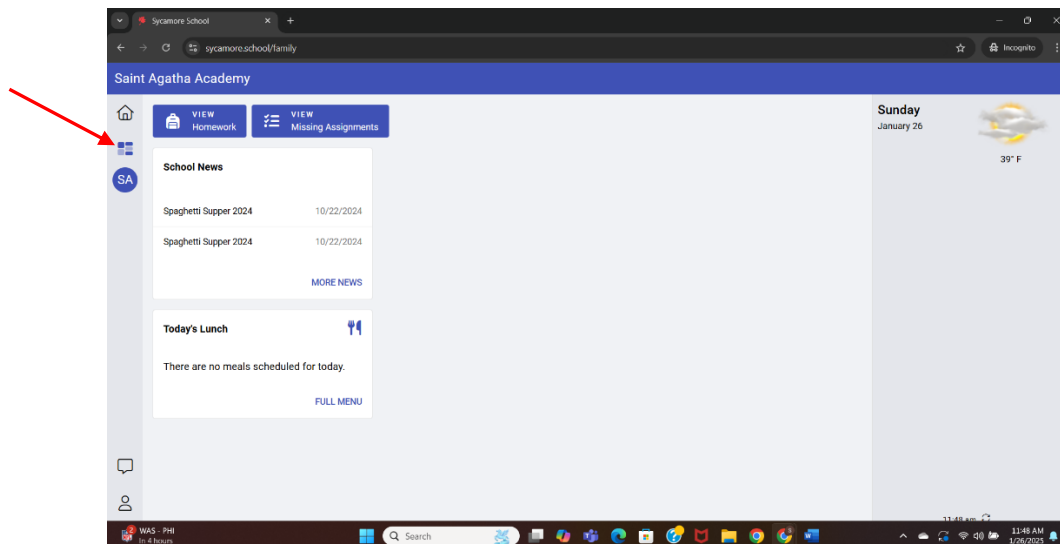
Sycamore School
sycamore.school/family
Incognito

Saint Agatha Academy

SA

VIEW
Homework

VIEW
Missing Assignments

School News

Spaghetti Supper 2024 10/22/2024

Spaghetti Supper 2024 10/22/2024

MORE NEWS

Today's Lunch

There are no meals scheduled for today.

FULL MENU

Sunday
January 26

39° F

11:48 am

WAS - PHI
In 4 hours

Search

11:48 AM
1/26/2025